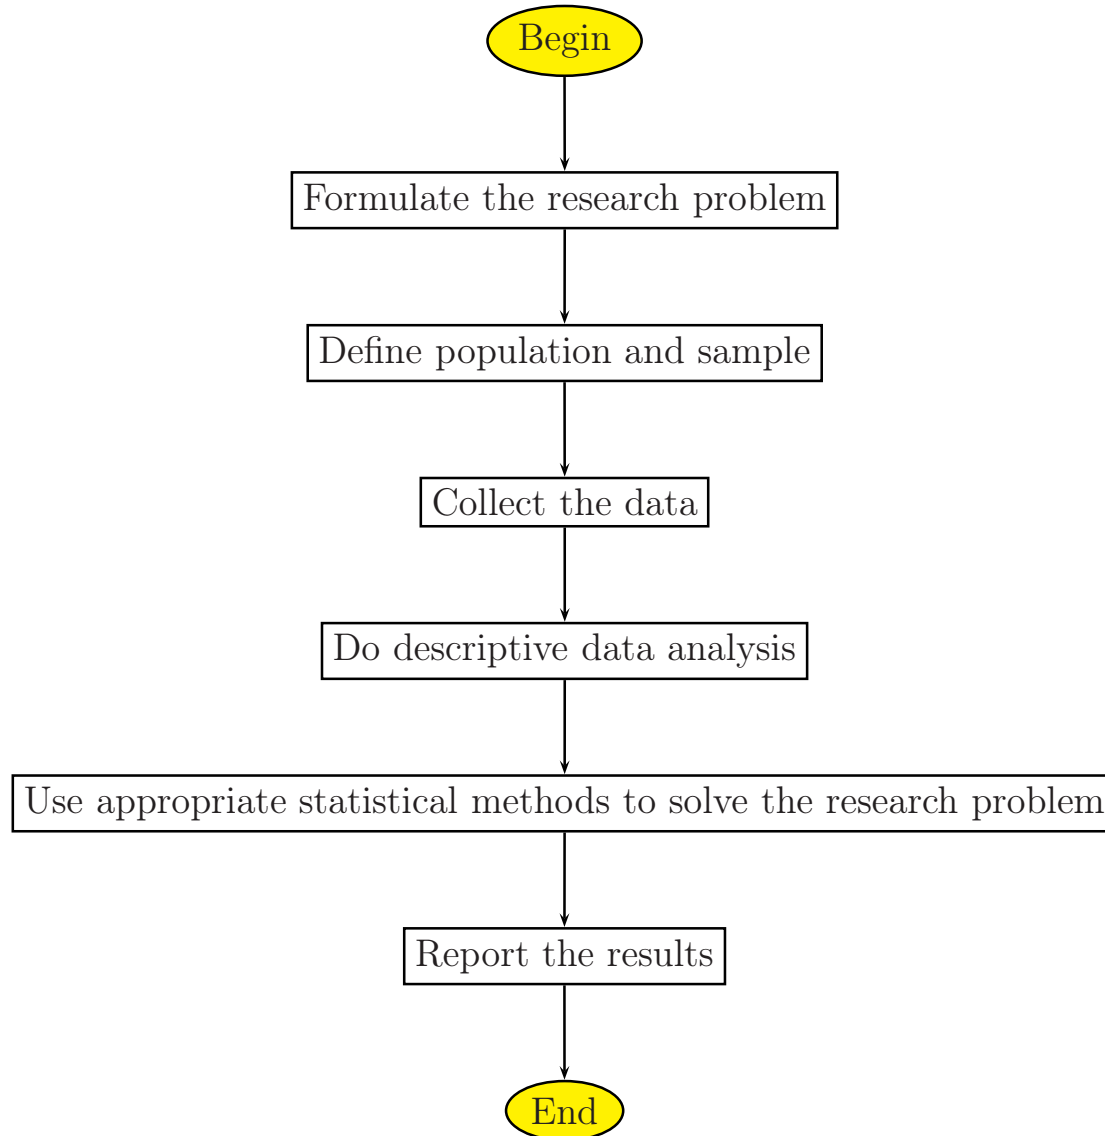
Begin

Formulate the research problem

Define population and sample

Collect the data

Do descriptive data analysis

Use appropriate statistical methods to solve the research problem

Report the results

End